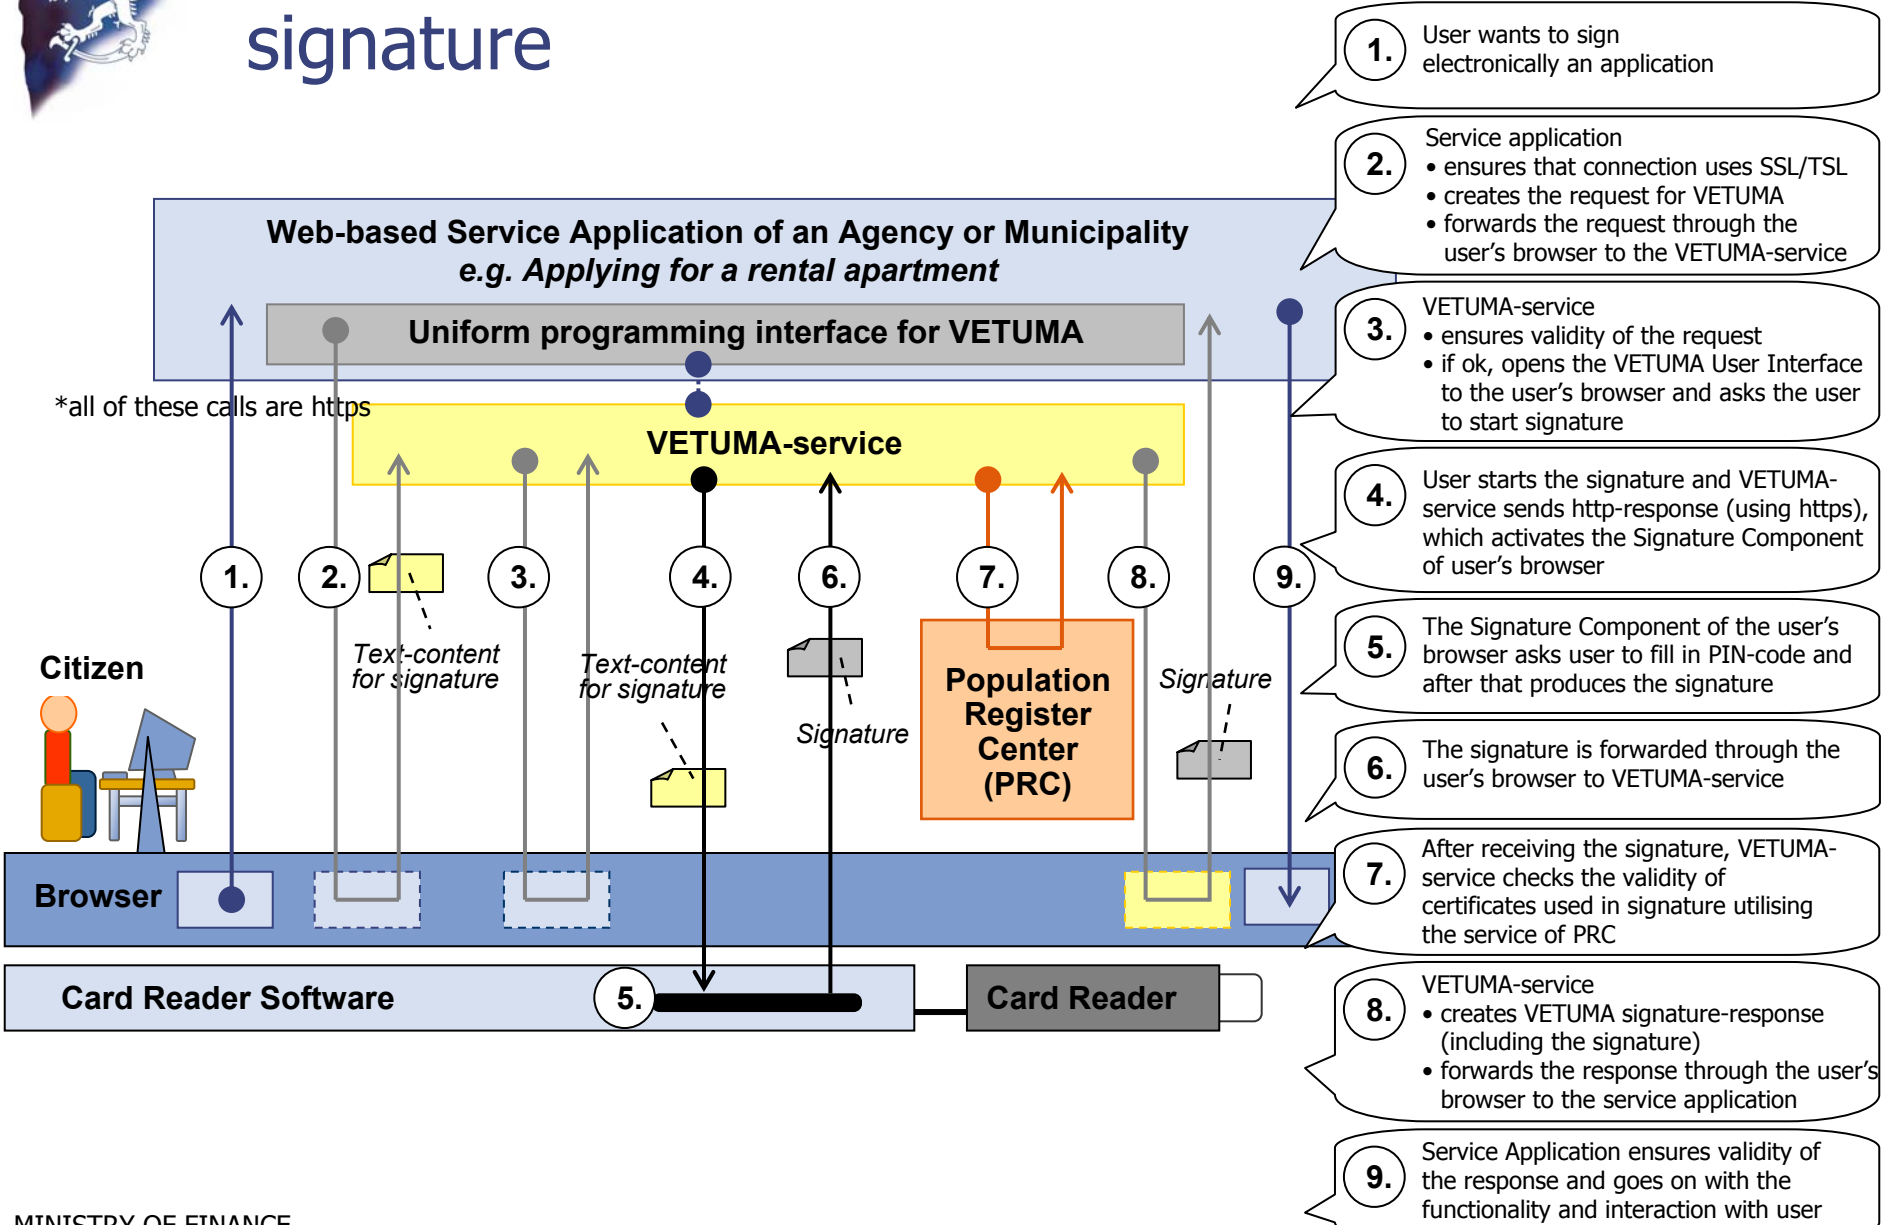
signature

Web-based Service Application of an Agency or Municipality
e.g. Applying for a rental apartment

Uniform programming interface for VETUMA

*all of these calls are https

VETUMA-service

1. 2. 3. 4. 6. 7. 8. 9.

Citizen

Text-content for signature

Text-content for signature

Signature

Population Register Center (PRC)

Signature

Browser

Card Reader Software

5.

Card Reader

MINISTRY OF FINANCE

1. User wants to sign electronically an application

2. Service application
• ensures that connection uses SSL/TSL
• creates the request for VETUMA
• forwards the request through the user's browser to the VETUMA-service

3. VETUMA-service
• ensures validity of the request
• if ok, opens the VETUMA User Interface to the user's browser and asks the user to start signature

4. User starts the signature and VETUMA-service sends http-response (using https), which activates the Signature Component of user's browser

5. The Signature Component of the user's browser asks user to fill in PIN-code and after that produces the signature

6. The signature is forwarded through the user's browser to VETUMA-service

7. After receiving the signature, VETUMA-service checks the validity of certificates used in signature utilising the service of PRC

8. VETUMA-service
• creates VETUMA signature-response (including the signature)
• forwards the response through the user's browser to the service application

9. Service Application ensures validity of the response and goes on with the functionality and interaction with user